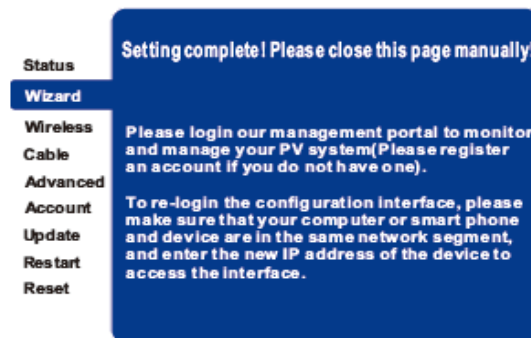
Status
Wizard
Wireless
Cable
Advanced
Account
Update
Restart
Reset

Setting complete! Please close this page manually!

Please login our management portal to monitor and manage your PV system(Please register an account if you do not have one).

To re-login the configuration interface, please make sure that your computer or smart phone and device are in the same network segment, and enter the new IP address of the device to access the interface.